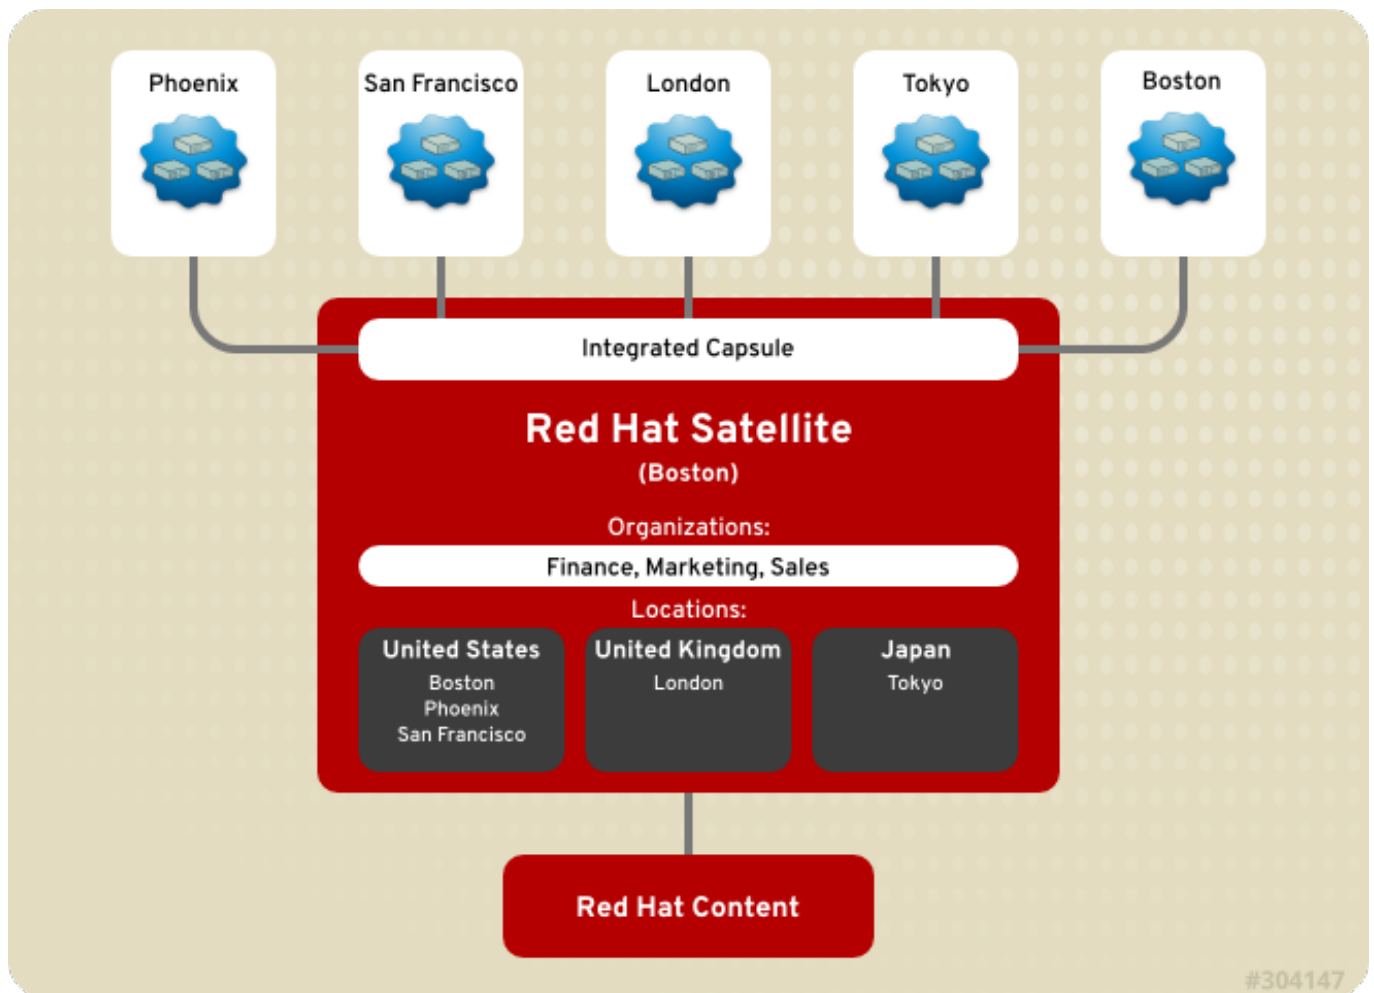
Phoenix

San Francisco

London

Tokyo

Boston

Integrated Capsule

Red Hat Satellite
(Boston)

Organizations:

Finance, Marketing, Sales

Locations:

United States
Boston
Phoenix
San Francisco

United Kingdom
London

Japan
Tokyo

Red Hat Content

#304147